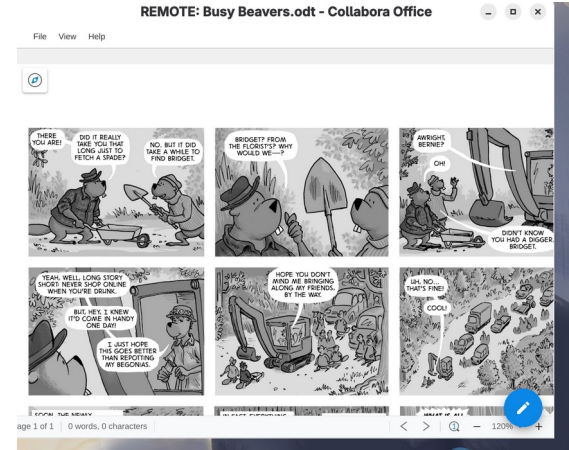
REMOTE: Busy Beavers.odt - Collabora Office

File View Help

THERE YOU ARE!

DID IT REALLY TAKE YOU THAT LONG JUST TO FETCH A SPADE?

NO, BUT IT DID TAKE A WHILE TO FIND BRIDGET.

BRIDGET? FROM THE FLORIST'S? WHY WOULD WE—?

AWRIGHT, BERNIE?

OH!

DIDN'T KNOW YOU HAD A DIGGER, BRIDGET.

YEAH, WELL, LONG STORY SHORT: NEVER SHOP ONLINE WHEN YOU'RE DRUNK.

BUT, HEY, I KNEW IT'D COME IN HANDY ONE DAY!

I JUST HOPE THIS GOES BETTER THAN REPOTTING MY BEGONIAS.

HOPE YOU DON'T MIND ME BRINGING ALONG MY FRIENDS, BY THE WAY.

UH, NO... THAT'S FINE!

COOL!

SOON, THE NEWLY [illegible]

IN FACT EVERYTHING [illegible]

WHAT IS ALL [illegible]

age 1 of 1 | 0 words, 0 characters

120%